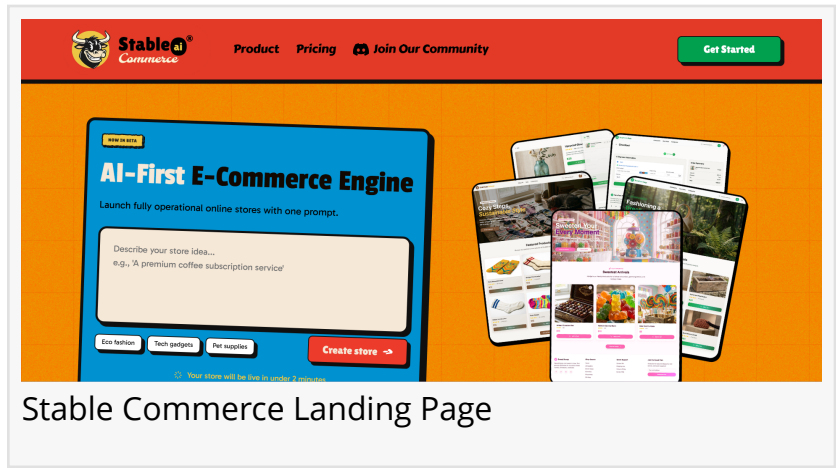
Stable ai®
Commerce

Product Pricing Join Our Community

Get Started

NOW IN BETA

AI-First E-Commerce Engine

Launch fully operational online stores with one prompt.

Describe your store idea...
e.g., 'A premium coffee subscription service'

Eco fashion Tech gadgets Pet supplies

Create store →

Your store will be live in under 2 minutes

Sweeten Your Every Moment

Sweetest Arrivals

Stable Commerce Landing Page